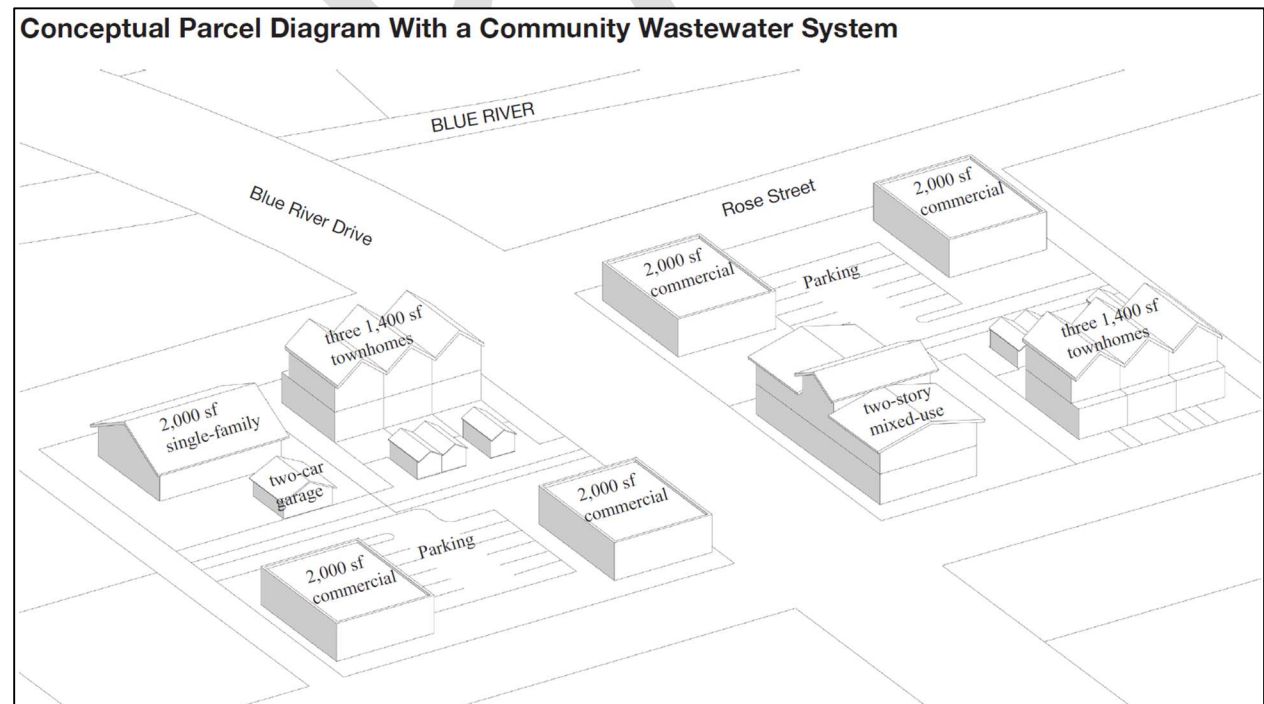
Conceptual Parcel Diagram With a Community Wastewater System

BLUE RIVER

Blue River Drive

Rose Street

2,000 sf commercial

2,000 sf commercial

Parking

three 1,400 sf townhomes

three 1,400 sf townhomes

two-story mixed-use

2,000 sf single-family

two-car garage

2,000 sf commercial

Parking

2,000 sf commercial